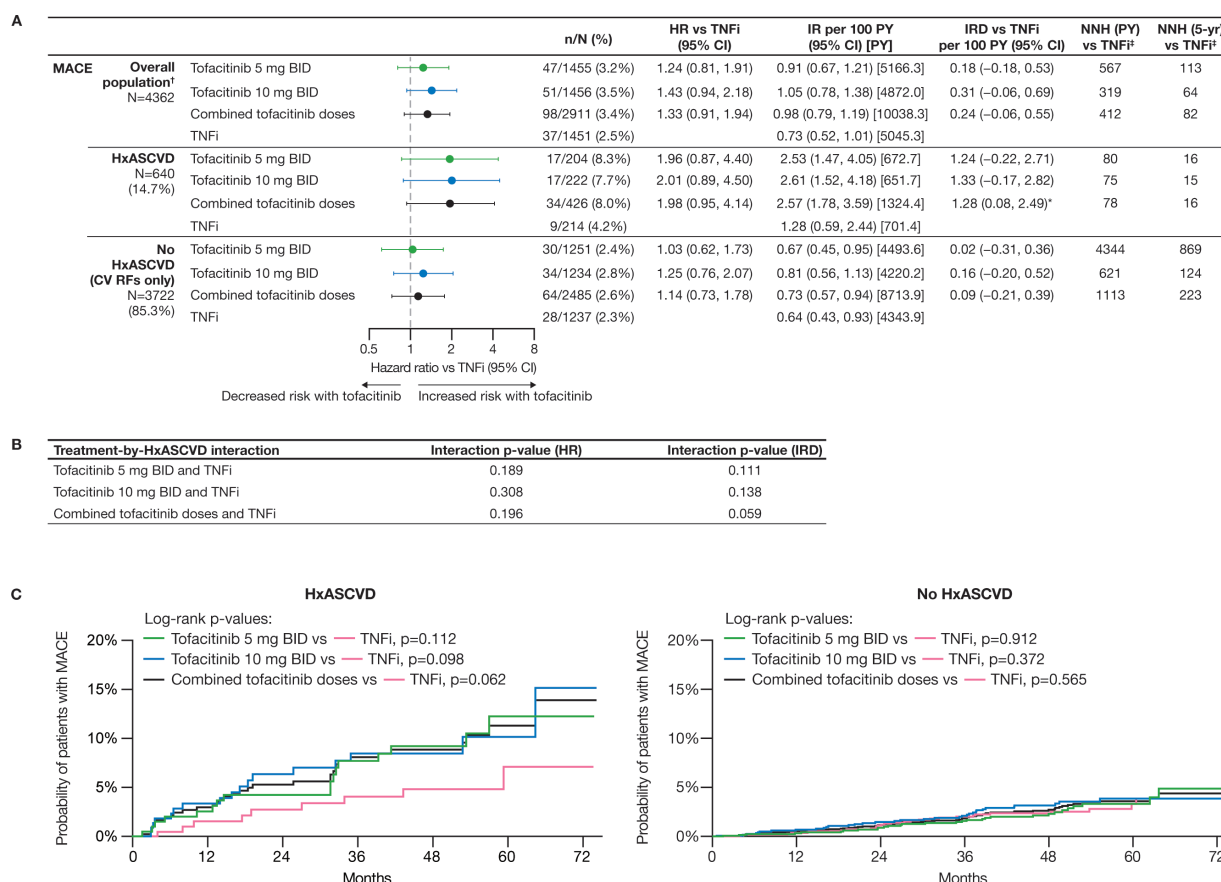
A

| | | | n/N (%) | HR vs TNFi (95% CI) | IR per 100 PY (95% CI) [PY] | IRD vs TNFi per 100 PY (95% CI) | NNH (PY) vs TNFi‡ | NNH (5-yr) vs TNFi‡ |
|---|---|---|---|---|---|---|---|---|
| MACE | Overall population† N=4362 | Tofacitinib 5 mg BID | 47/1455 (3.2%) | 1.24 (0.81, 1.91) | 0.91 (0.67, 1.21) [5166.3] | 0.18 (−0.18, 0.53) | 567 | 113 |
| | | Tofacitinib 10 mg BID | 51/1456 (3.5%) | 1.43 (0.94, 2.18) | 1.05 (0.78, 1.38) [4872.0] | 0.31 (−0.06, 0.69) | 319 | 64 |
| | | Combined tofacitinib doses | 98/2911 (3.4%) | 1.33 (0.91, 1.94) | 0.98 (0.79, 1.19) [10038.3] | 0.24 (−0.06, 0.55) | 412 | 82 |
| | | TNFi | 37/1451 (2.5%) | | 0.73 (0.52, 1.01) [5045.3] | | | |
| | HxASCVD N=640 (14.7%) | Tofacitinib 5 mg BID | 17/204 (8.3%) | 1.96 (0.87, 4.40) | 2.53 (1.47, 4.05) [672.7] | 1.24 (−0.22, 2.71) | 80 | 16 |
| | | Tofacitinib 10 mg BID | 17/222 (7.7%) | 2.01 (0.89, 4.50) | 2.61 (1.52, 4.18) [651.7] | 1.33 (−0.17, 2.82) | 75 | 15 |
| | | Combined tofacitinib doses | 34/426 (8.0%) | 1.98 (0.95, 4.14) | 2.57 (1.78, 3.59) [1324.4] | 1.28 (0.08, 2.49)* | 78 | 16 |
| | | TNFi | 9/214 (4.2%) | | 1.28 (0.59, 2.44) [701.4] | | | |
| | No HxASCVD (CV RFs only) N=3722 (85.3%) | Tofacitinib 5 mg BID | 30/1251 (2.4%) | 1.03 (0.62, 1.73) | 0.67 (0.45, 0.95) [4493.6] | 0.02 (−0.31, 0.36) | 4344 | 869 |
| | | Tofacitinib 10 mg BID | 34/1234 (2.8%) | 1.25 (0.76, 2.07) | 0.81 (0.56, 1.13) [4220.2] | 0.16 (−0.20, 0.52) | 621 | 124 |
| | | Combined tofacitinib doses | 64/2485 (2.6%) | 1.14 (0.73, 1.78) | 0.73 (0.57, 0.94) [8713.9] | 0.09 (−0.21, 0.39) | 1113 | 223 |
| | | TNFi | 28/1237 (2.3%) | | 0.64 (0.43, 0.93) [4343.9] | | | |

0.5 1 2 4 8
Hazard ratio vs TNFi (95% CI)
Decreased risk with tofacitinib Increased risk with tofacitinib

B

| Treatment-by-HxASCVD interaction | Interaction p-value (HR) | Interaction p-value (IRD) |
|---|---|---|
| Tofacitinib 5 mg BID and TNFi | 0.189 | 0.111 |
| Tofacitinib 10 mg BID and TNFi | 0.308 | 0.138 |
| Combined tofacitinib doses and TNFi | 0.196 | 0.059 |

C

HxASCVD
Log-rank p-values:
Tofacitinib 5 mg BID vs TNFi, p=0.112
Tofacitinib 10 mg BID vs TNFi, p=0.098
Combined tofacitinib doses vs TNFi, p=0.062
Probability of patients with MACE
20% 15% 10% 5% 0%
0 12 24 36 48 60 72
Months

No HxASCVD
Log-rank p-values:
Tofacitinib 5 mg BID vs TNFi, p=0.912
Tofacitinib 10 mg BID vs TNFi, p=0.372
Combined tofacitinib doses vs TNFi, p=0.565
Probability of patients with MACE
20% 15% 10% 5% 0%
0 12 24 36 48 60 72
Months